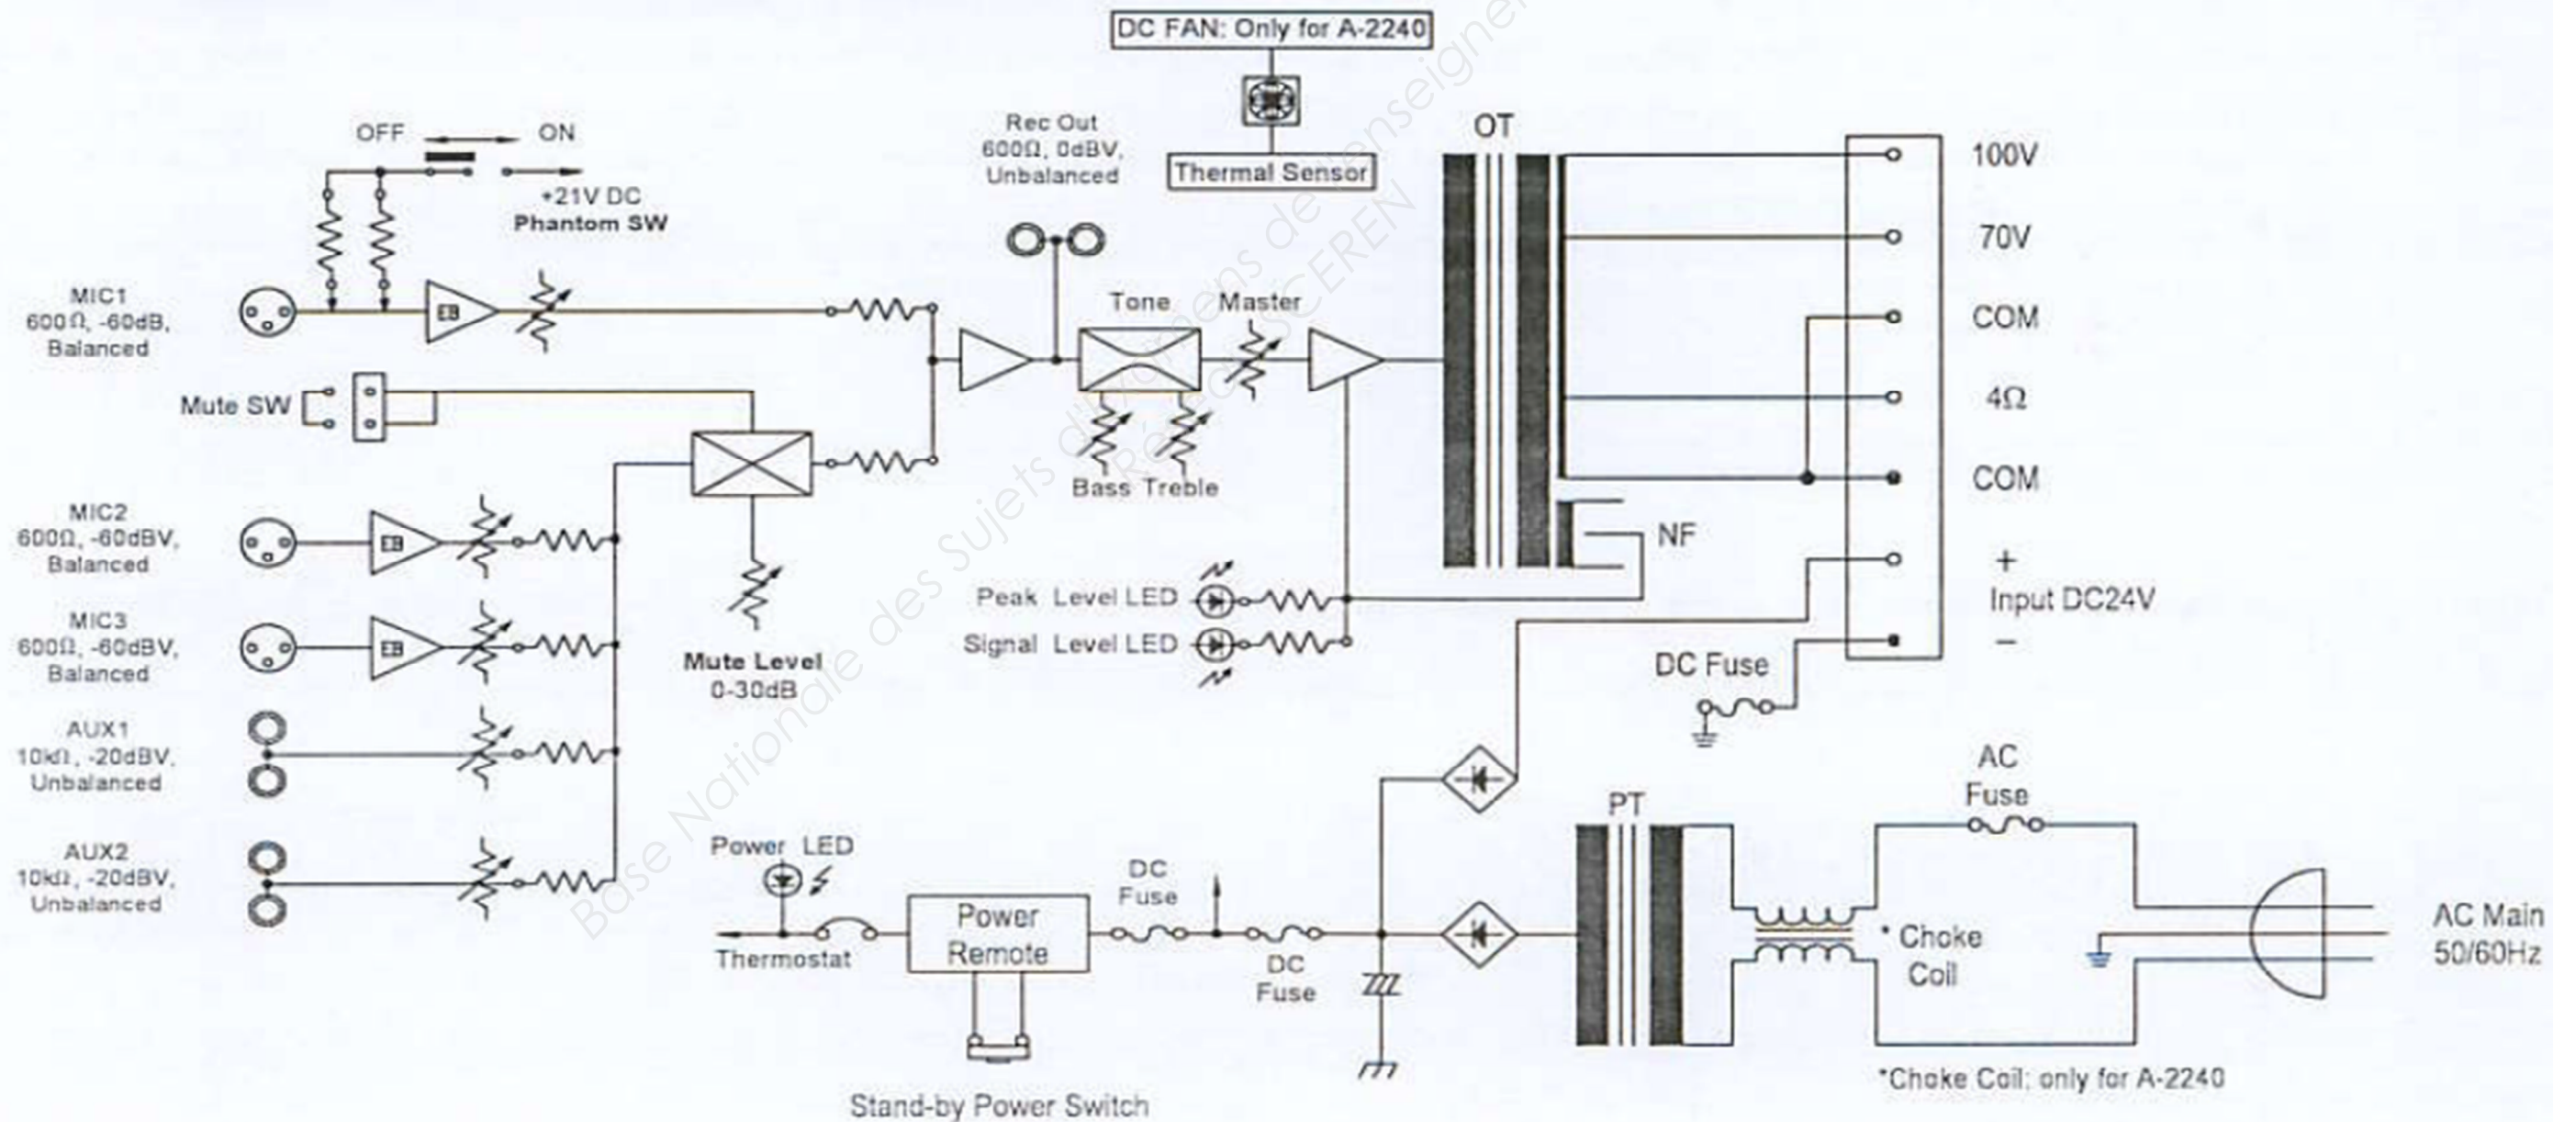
DC FAN: Only for A-2240

Thermal Sensor

OFF ON

+21V DC
Phantom SW

Rec Out
600Ω, 0dBV,
Unbalanced

OT

100V

70V

COM

4Ω

COM

MIC1
600Ω, -60dB,
Balanced

Tone Master

Mute SW

Bass Treble

NF

MIC2
600Ω, -60dBV,
Balanced

+
Input DC24V
–

Peak Level LED

Signal Level LED

MIC3
600Ω, -60dBV,
Balanced

Mute Level
0-30dB

DC Fuse

AUX1
10kΩ, -20dBV,
Unbalanced

AC
Fuse

PT

AUX2
10kΩ, -20dBV,
Unbalanced

Power LED

DC
Fuse

Power
Remote

* Choke
Coil

AC Main
50/60Hz

Thermostat

DC
Fuse

*Choke Coil: only for A-2240

Stand-by Power Switch

Base Nationale des Sujets d'Examens de l'enseignement professionnel
Réseau SCEREN